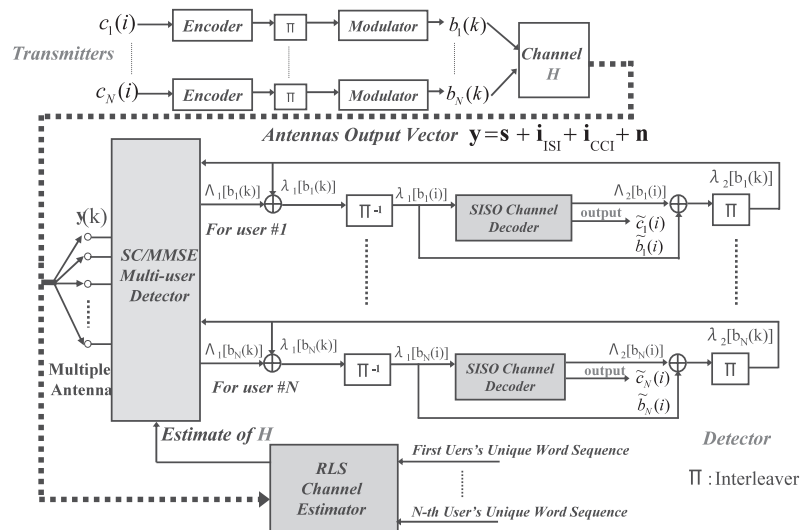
$c_1(i)$ Encoder $\Pi$ Modulator $b_1(k)$

Transmitters

$c_N(i)$ Encoder $\Pi$ Modulator $b_N(k)$

Channel $H$

Antennas Output Vector $\mathbf{y} = \mathbf{s} + \mathbf{i}_{ISI} + \mathbf{i}_{CCI} + \mathbf{n}$

$\mathbf{y}(k)$

SC/MMSE Multi-user Detector

$\Lambda_1[b_1(k)]$ $\lambda_1[b_1(k)]$ $\Pi^{-1}$ $\lambda_1[b_1(i)]$ SISO Channel Decoder $\Lambda_2[b_1(i)]$ $\lambda_2[b_1(k)]$ $\Pi$

For user #1

output $\tilde{c}_1(i)$ $\tilde{b}_1(i)$

$\Lambda_1[b_N(k)]$ $\lambda_1[b_N(k)]$ $\Pi^{-1}$ $\lambda_1[b_N(i)]$ SISO Channel Decoder $\Lambda_2[b_N(i)]$ $\lambda_2[b_N(k)]$ $\Pi$

For user #N

output $\tilde{c}_N(i)$ $\tilde{b}_N(i)$

Multiple Antenna

Estimate of $H$

Detector

RLS Channel Estimator

First Uers's Unique Word Sequence

N-th User's Unique Word Sequence

$\Pi$ : Interleaver